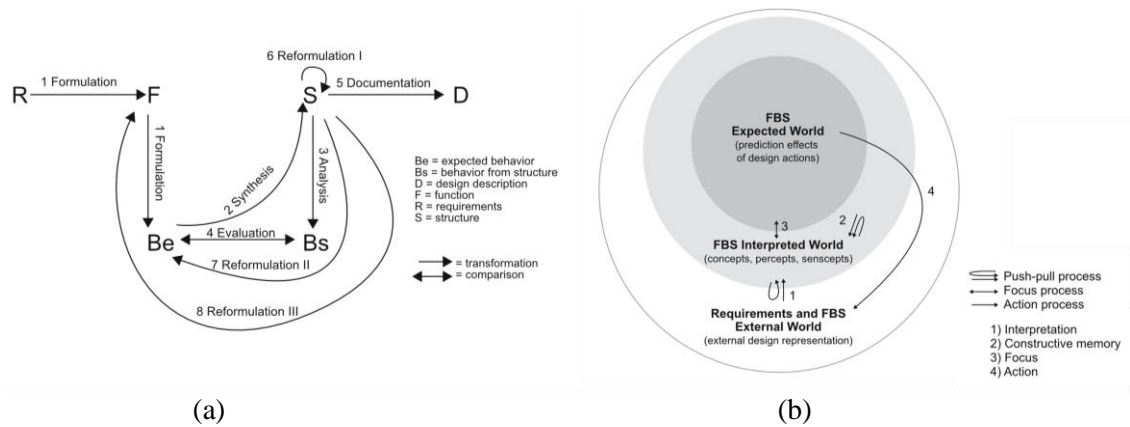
R
1 Formulation
F
6 Reformulation I
S
5 Documentation
D
1 Formulation
2 Synthesis
3 Analysis
Be
4 Evaluation
Bs
7 Reformulation II
8 Reformulation III

Be = expected behavior
Bs = behavior from structure
D = design description
F = function
R = requirements
S = structure

= transformation
= comparison

(a)

FBS
Expected World
(prediction effects of design actions)

3
2
4

FBS Interpreted World
(concepts, percepts, senscepts)

1
Requirements and FBS
External World
(external design representation)

Push-pull process
Focus process
Action process

1) Interpretation
2) Constructive memory
3) Focus
4) Action

(b)